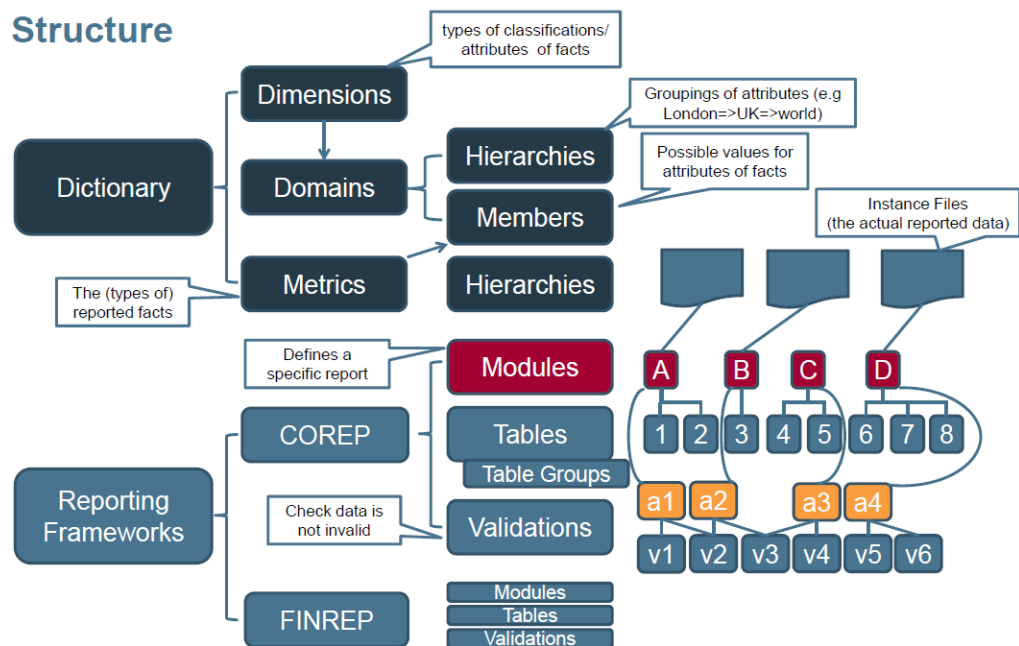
Structure

types of classifications/ attributes of facts

Dimensions

Groupings of attributes (e.g London=>UK=>world)

Dictionary

Domains

Hierarchies

Possible values for attributes of facts

Members

Instance Files (the actual reported data)

Metrics

Hierarchies

The (types of) reported facts

Defines a specific report

Modules

A B C D

1 2 3 4 5 6 7 8

COREP

Tables

Table Groups

Reporting Frameworks

a1 a2 a3 a4

Check data is not invalid

Validations

v1 v2 v3 v4 v5 v6

FINREP

Modules

Tables

Validations